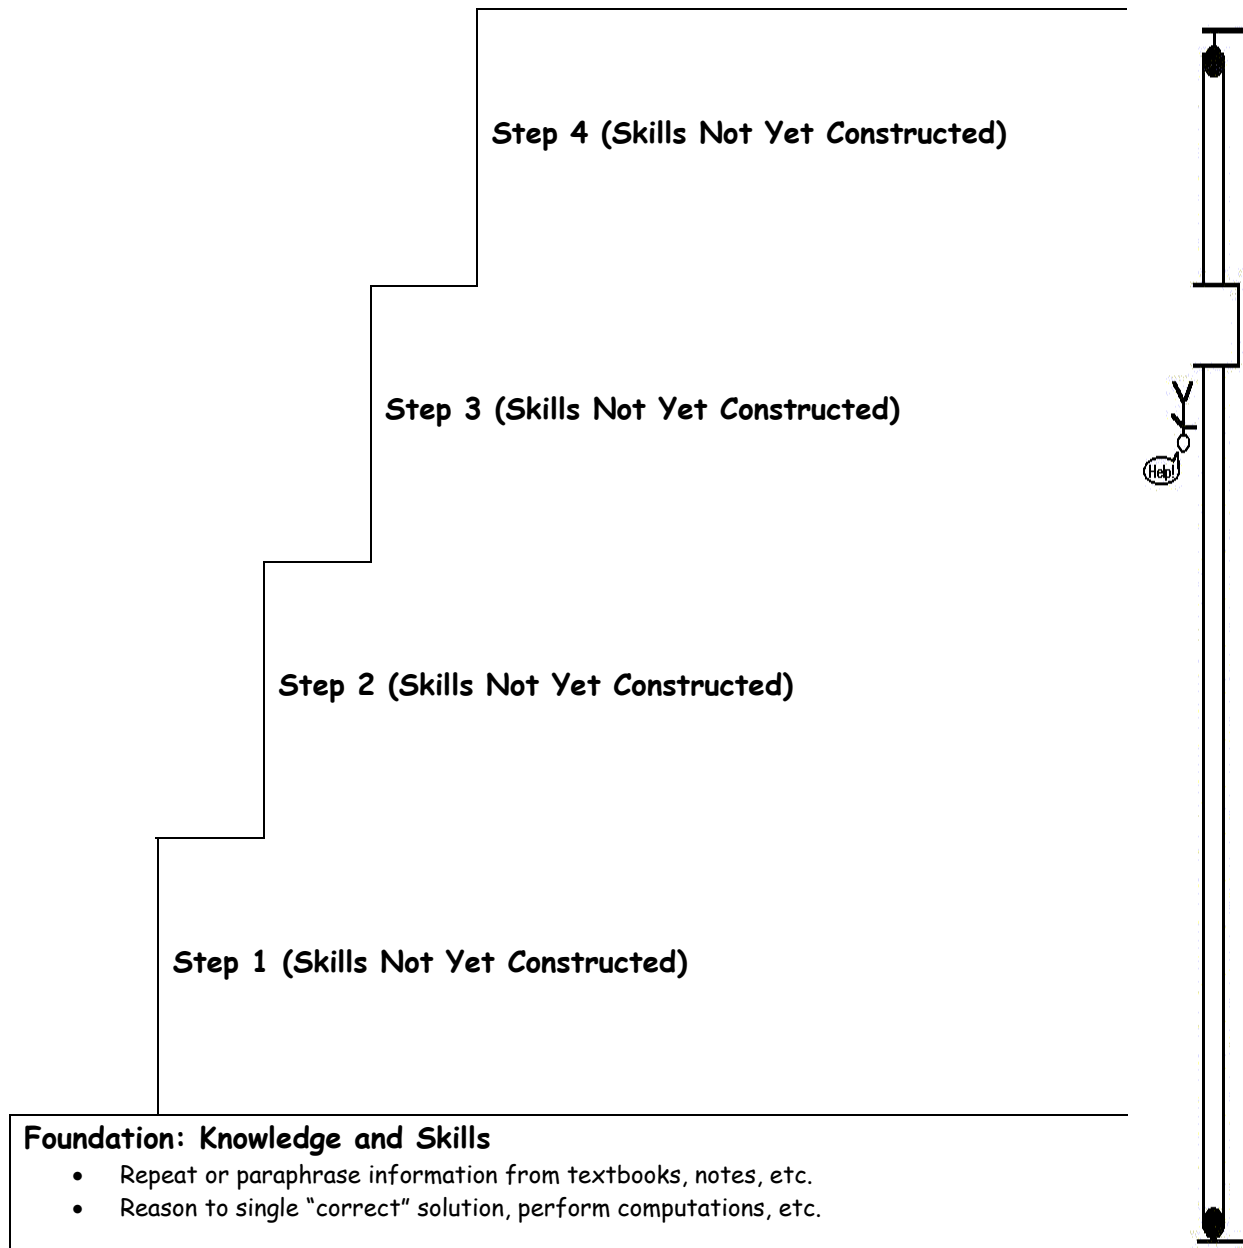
Step 4 (Skills Not Yet Constructed)

Step 3 (Skills Not Yet Constructed)

Help!

Step 2 (Skills Not Yet Constructed)

Step 1 (Skills Not Yet Constructed)

Foundation: Knowledge and Skills
- Repeat or paraphrase information from textbooks, notes, etc.
- Reason to single “correct” solution, perform computations, etc.